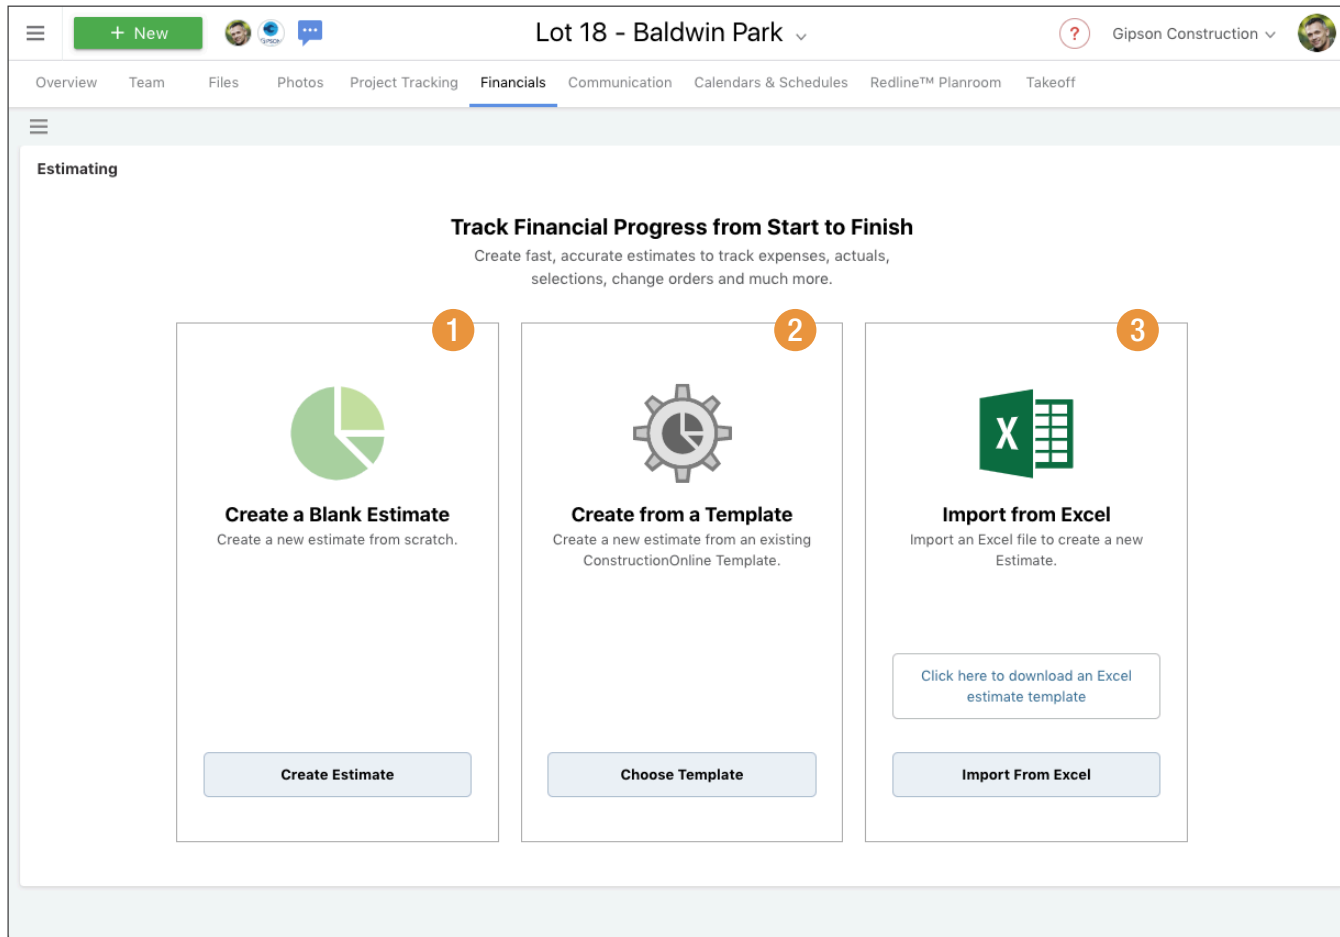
+ New

Lot 18 - Baldwin Park

?

Gipson Construction

Overview Team Files Photos Project Tracking Financials Communication Calendars & Schedules Redline™ Planroom Takeoff

Estimating

Track Financial Progress from Start to Finish

Create fast, accurate estimates to track expenses, actuals, selections, change orders and much more.

1

Create a Blank Estimate

Create a new estimate from scratch.

Create Estimate

2

Create from a Template

Create a new estimate from an existing ConstructionOnline Template.

Choose Template

3

X

Import from Excel

Import an Excel file to create a new Estimate.

Click here to download an Excel estimate template

Import From Excel